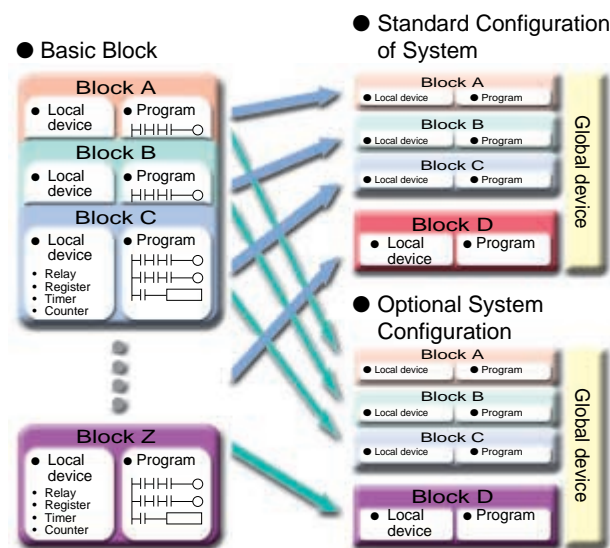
● Basic Block

Block A
● Local device
● Program

Block B
● Local device
● Program

Block C
● Local device
• Relay
• Register
• Timer
• Counter
● Program

Block Z
● Local device
• Relay
• Register
• Timer
• Counter
● Program

● Standard Configuration of System

Block A
● Local device
● Program

Block B
● Local device
● Program

Block C
● Local device
● Program

Block D
● Local device
● Program

Global device

● Optional System Configuration

Block A
● Local device
● Program

Block B
● Local device
● Program

Block C
● Local device
● Program

Block D
● Local device
● Program

Global device